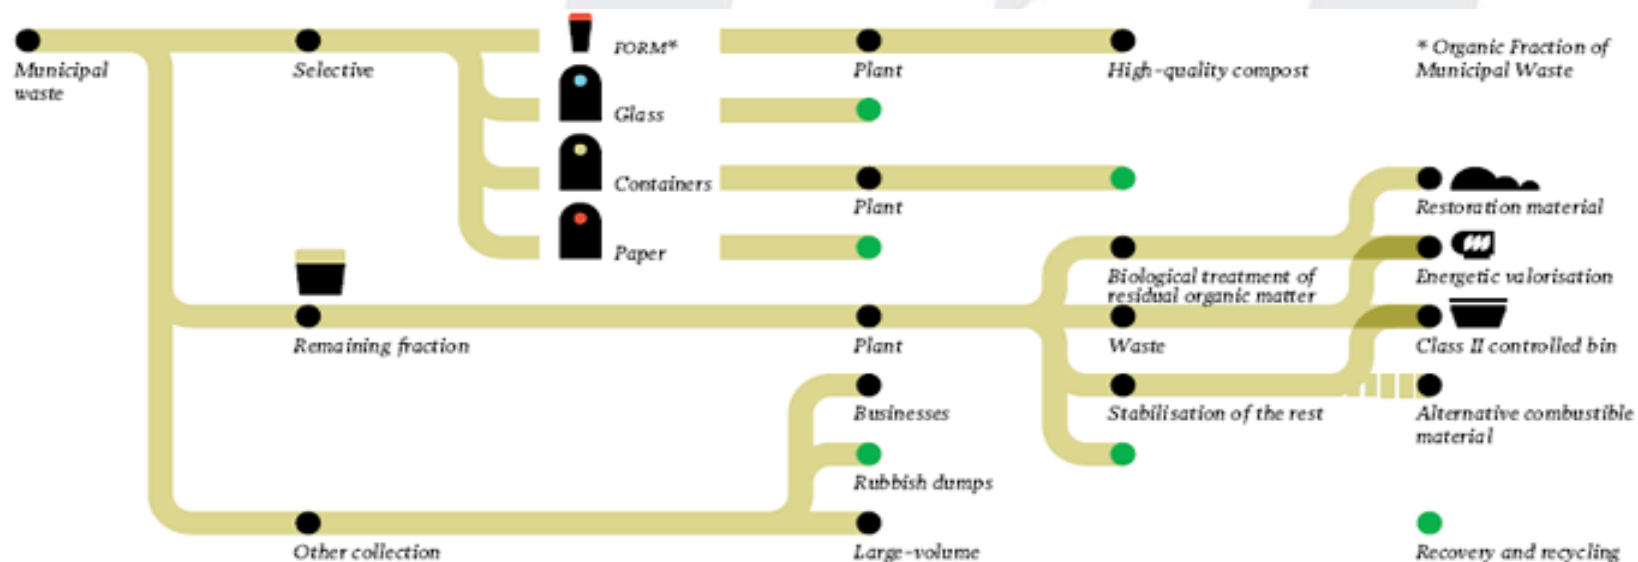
Municipal waste

Selective

FORM*

Glass

Containers

Paper

Plant

High-quality compost

* Organic Fraction of Municipal Waste

Plant

Restoration material

Biological treatment of residual organic matter

Energetic valorisation

Remaining fraction

Plant

Waste

Class II controlled bin

Businesses

Stabilisation of the rest

Alternative combustible material

Rubbish dumps

Other collection

Large-volume

Recovery and recycling